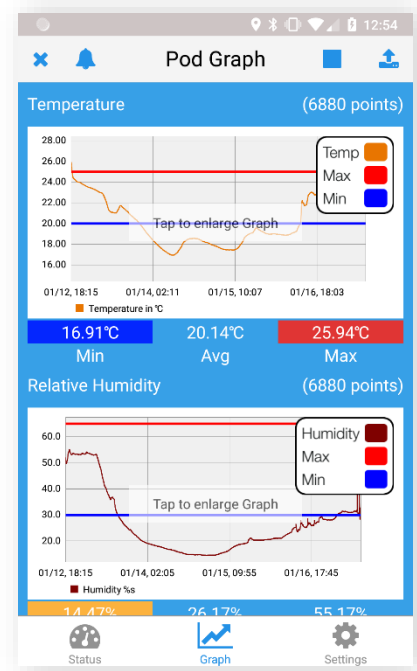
12:54

Pod Graph

Temperature (6880 points)

28.00
26.00
24.00
22.00
20.00
18.00
16.00

Temp
Max
Min

Tap to enlarge Graph

01/12, 18:15 01/14, 02:11 01/15, 10:07 01/16, 18:03

Temperature in ℃

16.91℃ 20.14℃ 25.94℃
Min Avg Max

Relative Humidity (6880 points)

60.0
50.0
40.0
30.0
20.0

Humidity
Max
Min

Tap to enlarge Graph

01/12, 18:15 01/14, 02:05 01/15, 09:55 01/16, 17:45

Humidity %s

14.47% 26.17% 55.17%

Status Graph Settings